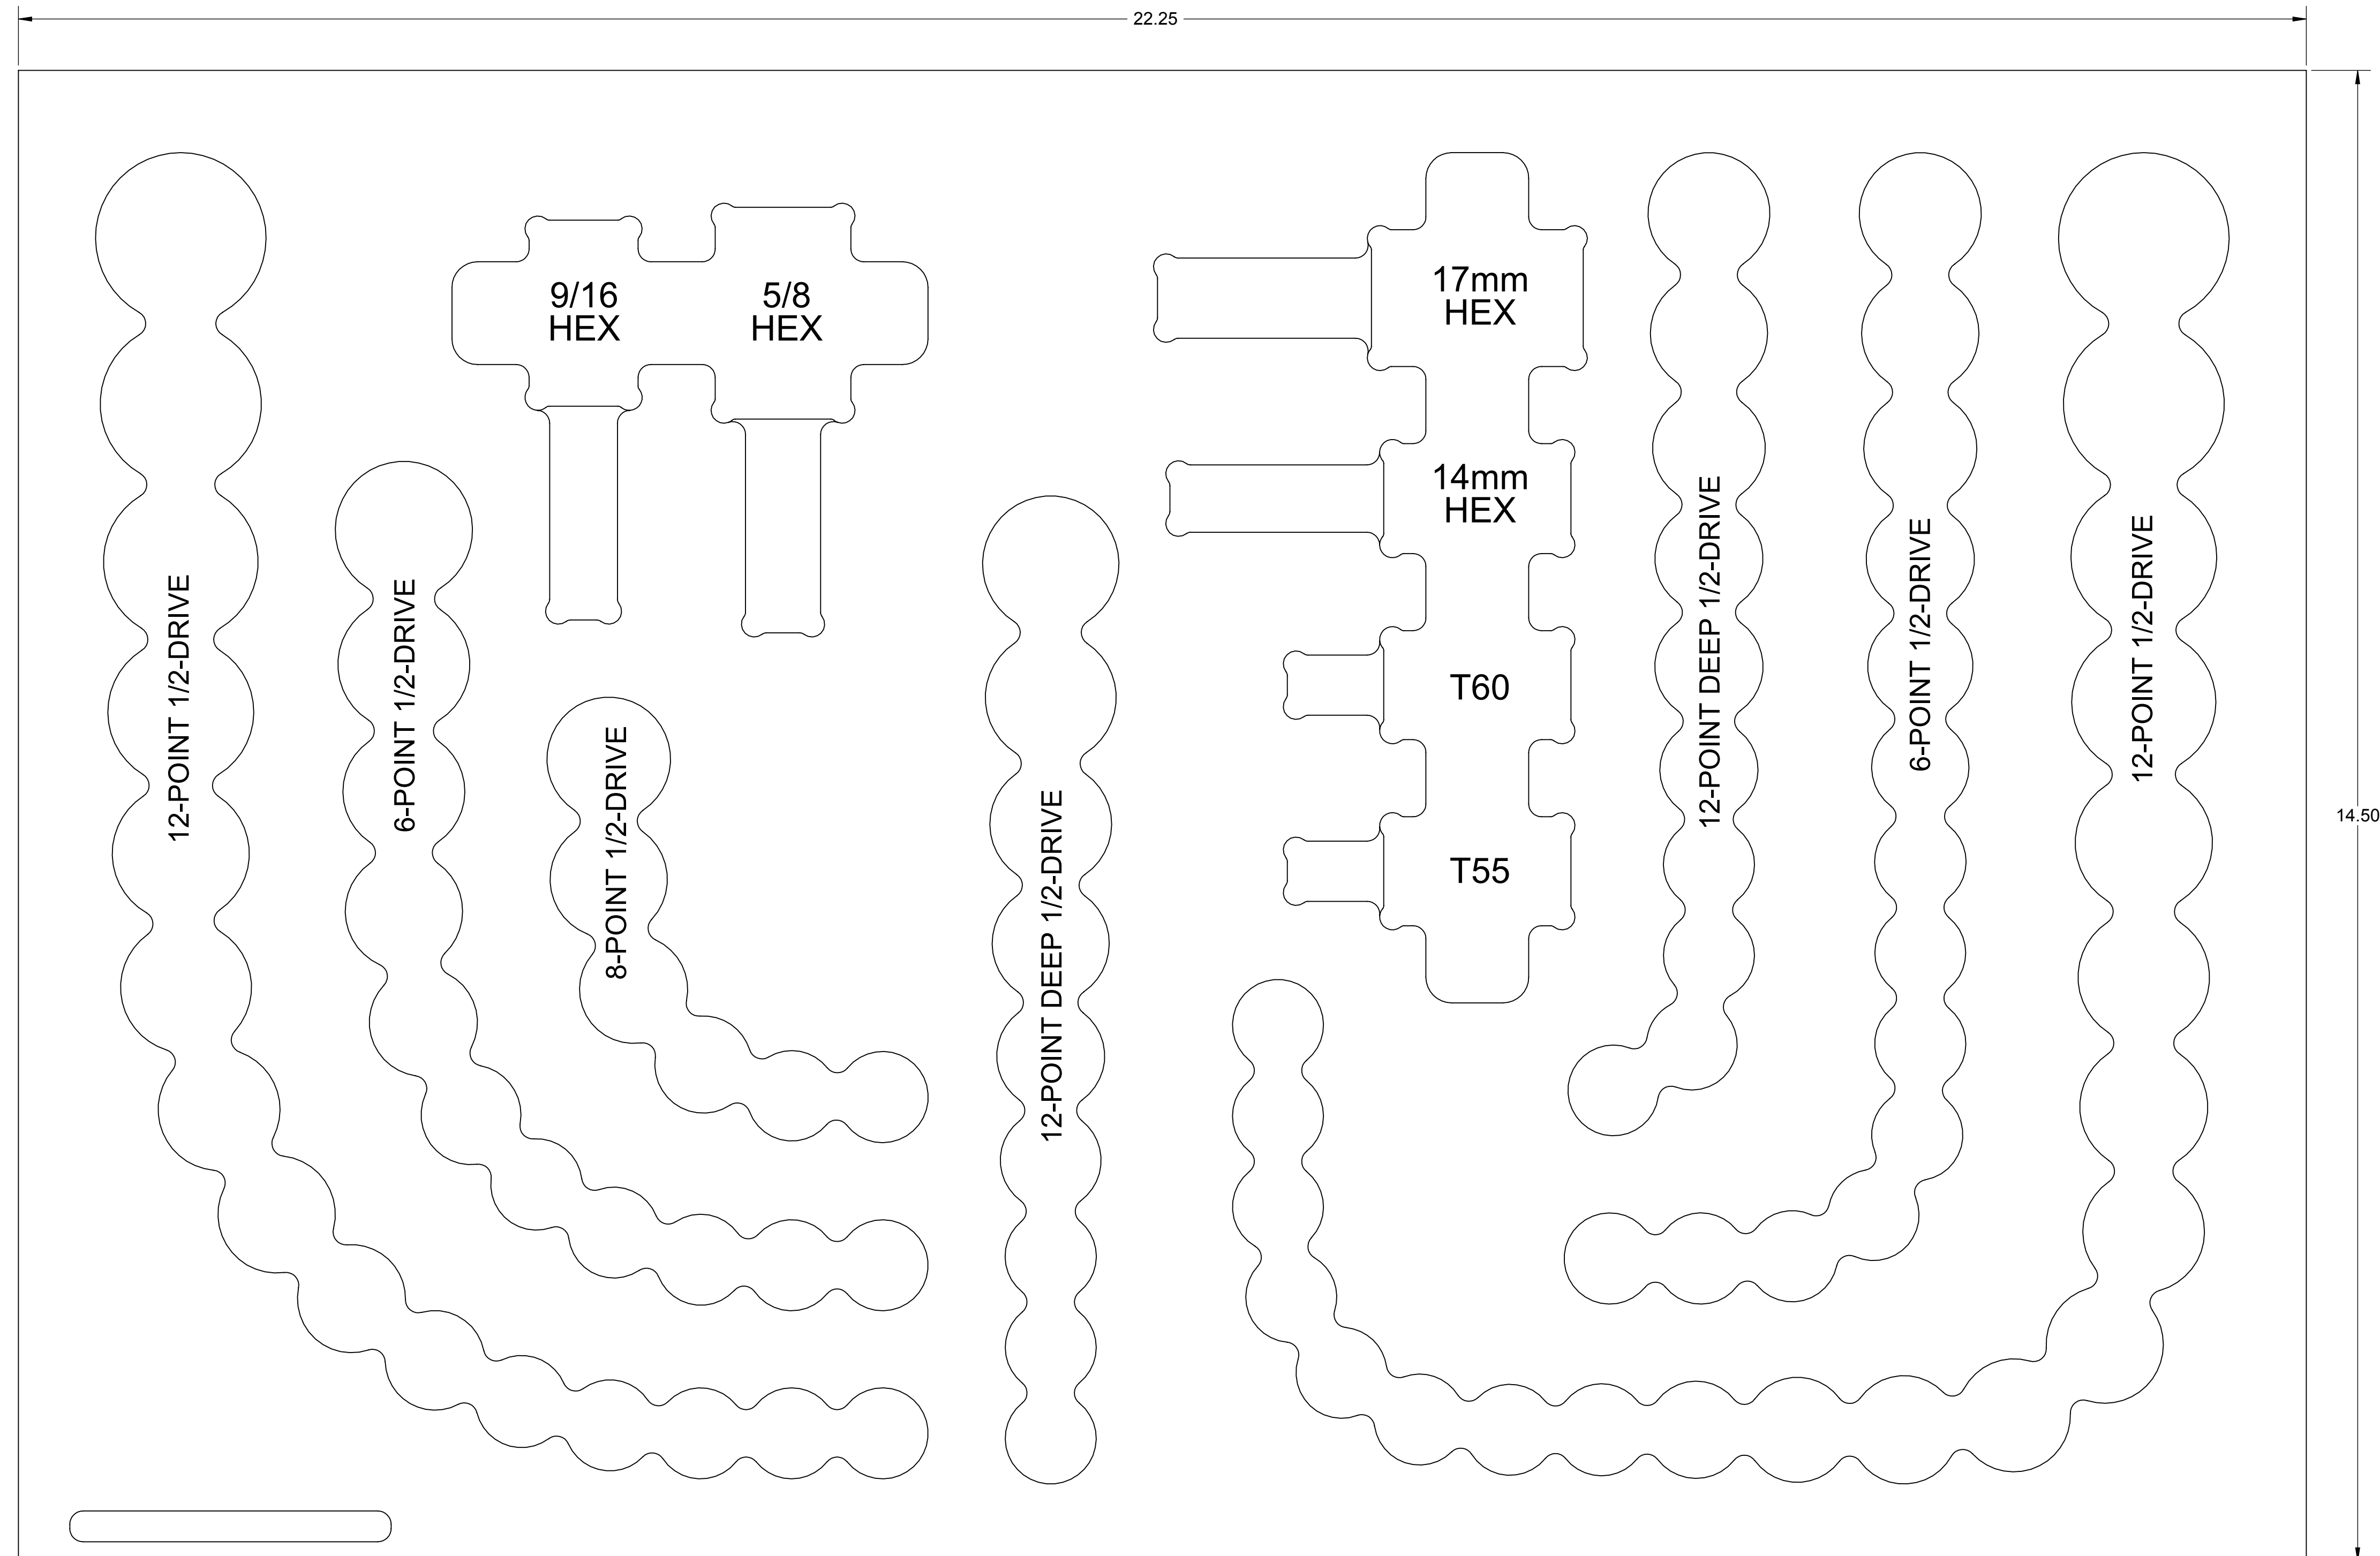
22.25

14.50

12-POINT 1/2-DRIVE

6-POINT 1/2-DRIVE

9/16
HEX

5/8
HEX

8-POINT 1/2-DRIVE

12-POINT DEEP 1/2-DRIVE

17mm
HEX

14mm
HEX

T60

T55

12-POINT DEEP 1/2-DRIVE

6-POINT 1/2-DRIVE

12-POINT 1/2-DRIVE